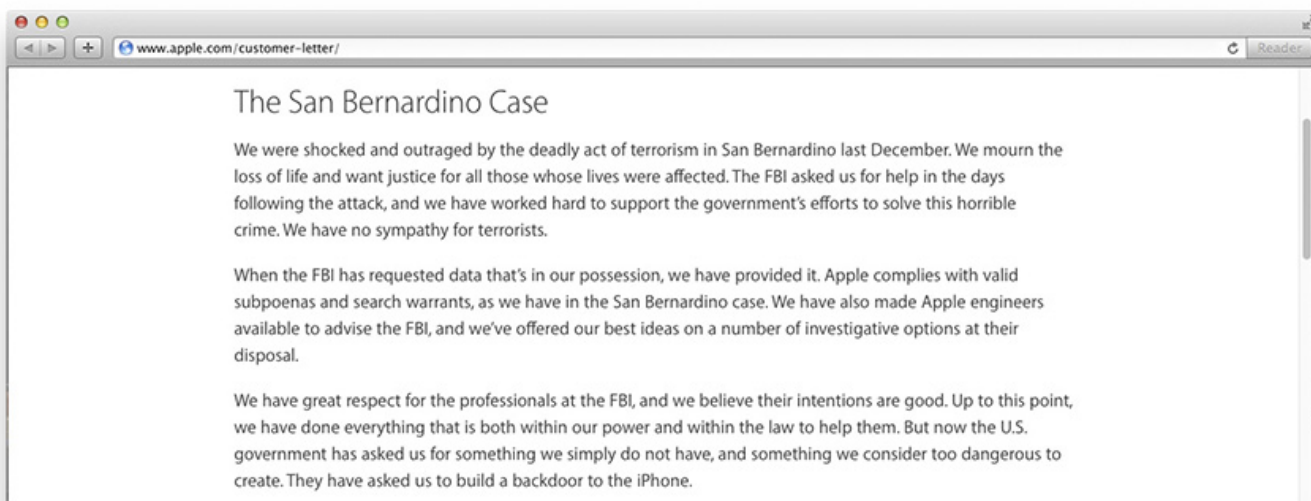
www.apple.com/customer-letter/

Reader

The San Bernardino Case

We were shocked and outraged by the deadly act of terrorism in San Bernardino last December. We mourn the loss of life and want justice for all those whose lives were affected. The FBI asked us for help in the days following the attack, and we have worked hard to support the government's efforts to solve this horrible crime. We have no sympathy for terrorists.

When the FBI has requested data that's in our possession, we have provided it. Apple complies with valid subpoenas and search warrants, as we have in the San Bernardino case. We have also made Apple engineers available to advise the FBI, and we've offered our best ideas on a number of investigative options at their disposal.

We have great respect for the professionals at the FBI, and we believe their intentions are good. Up to this point, we have done everything that is both within our power and within the law to help them. But now the U.S. government has asked us for something we simply do not have, and something we consider too dangerous to create. They have asked us to build a backdoor to the iPhone.